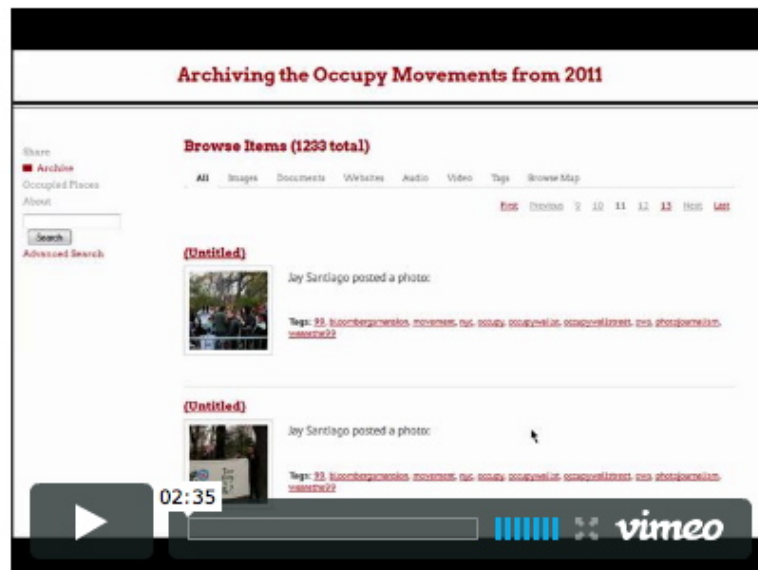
Archiving the Occupy Movements from 2011

Share
Archive
Occupied Places
About

Search
Advanced Search

Browse Items (1233 total)

All Images Documents Websites Audio Video Tags Browse Map

First Previous 9 10 11 12 13 Next Last

(Untitled)

Jay Santiago posted a photo:

Tags: 99, bloombergmansion, movement, nyc, occupy, occupywallst, occupywallstreet, ows, photojournalism, weare the99

(Untitled)

Jay Santiago posted a photo:

Tags: 99, bloombergmansion, movement, nyc, occupy, occupywallst, occupywallstreet, ows, photojournalism, weare the99

02:35

vimeo